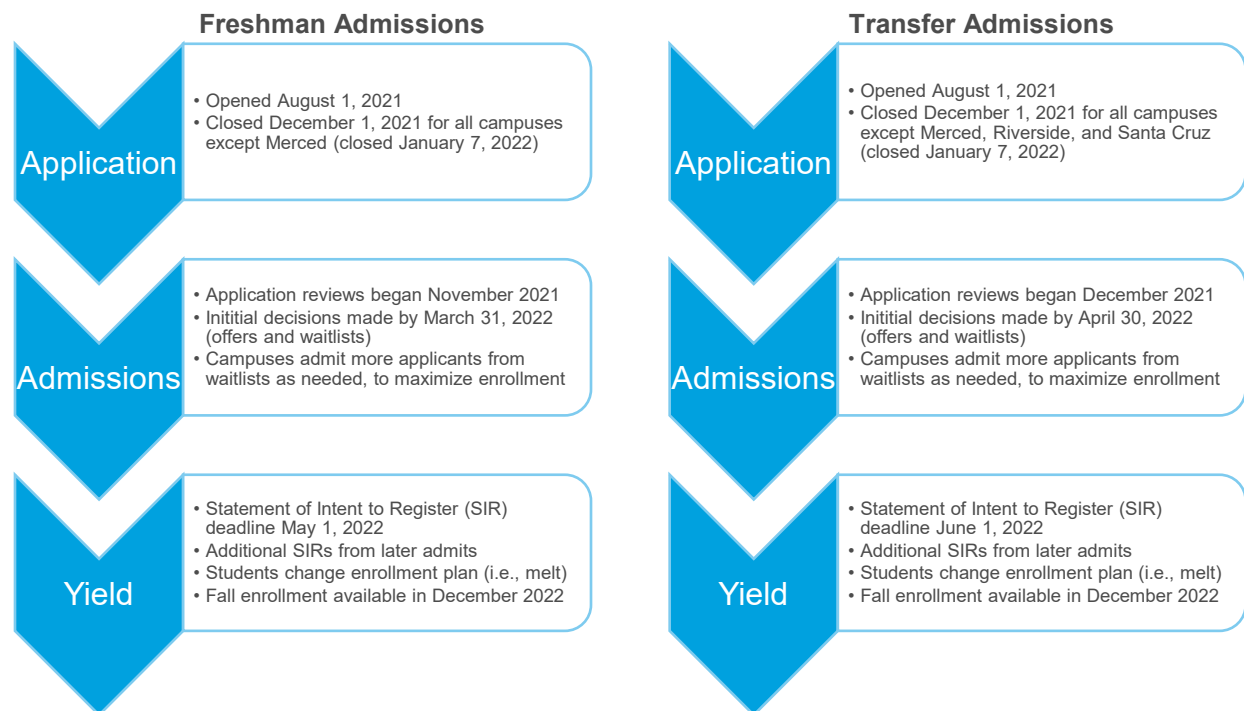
Freshman Admissions

Application

• Opened August 1, 2021
• Closed December 1, 2021 for all campuses except Merced (closed January 7, 2022)

Admissions

• Application reviews began November 2021
• Inititial decisions made by March 31, 2022 (offers and waitlists)
• Campuses admit more applicants from waitlists as needed, to maximize enrollment

Yield

• Statement of Intent to Register (SIR) deadline May 1, 2022
• Additional SIRs from later admits
• Students change enrollment plan (i.e., melt)
• Fall enrollment available in December 2022

Transfer Admissions

Application

• Opened August 1, 2021
• Closed December 1, 2021 for all campuses except Merced, Riverside, and Santa Cruz (closed January 7, 2022)

Admissions

• Application reviews began December 2021
• Inititial decisions made by April 30, 2022 (offers and waitlists)
• Campuses admit more applicants from waitlists as needed, to maximize enrollment

Yield

• Statement of Intent to Register (SIR) deadline June 1, 2022
• Additional SIRs from later admits
• Students change enrollment plan (i.e., melt)
• Fall enrollment available in December 2022